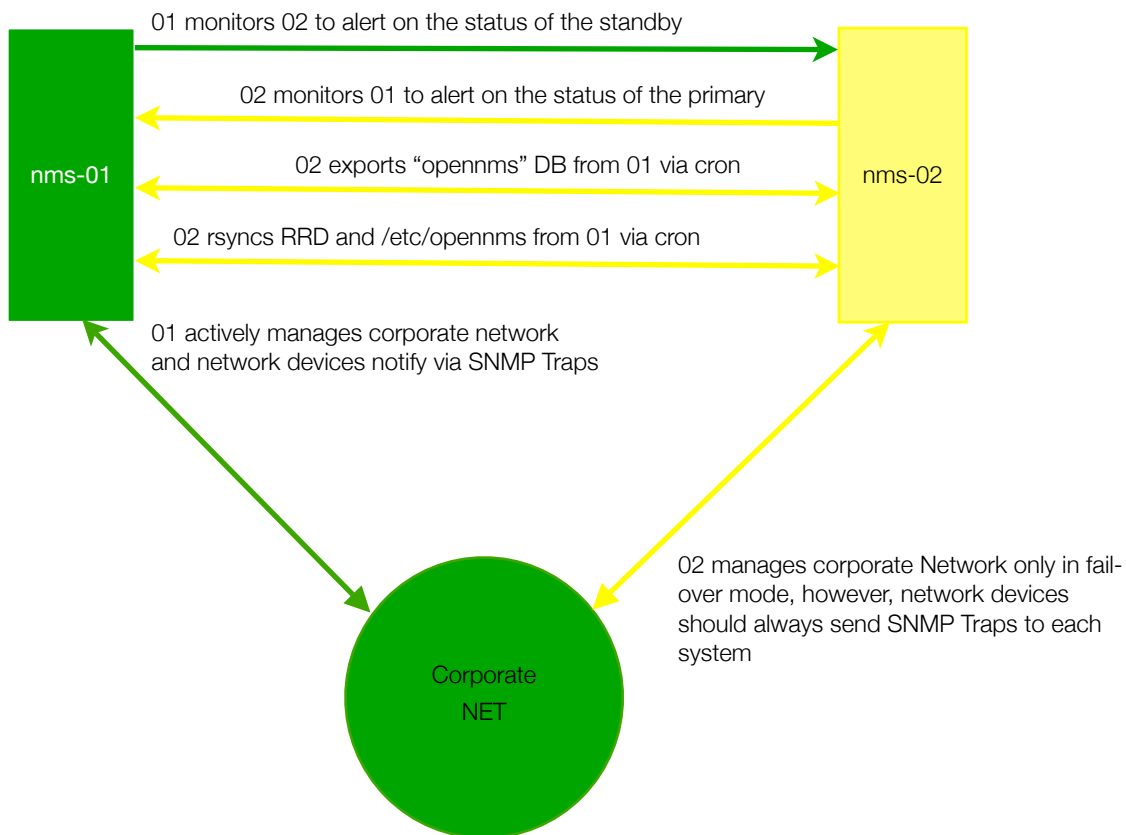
01 monitors 02 to alert on the status of the standby

02 monitors 01 to alert on the status of the primary

nms-01

02 exports “opennms” DB from 01 via cron

nms-02

02 rsyncs RRD and /etc/opennms from 01 via cron

01 actively manages corporate network and network devices notify via SNMP Traps

02 manages corporate Network only in fail-over mode, however, network devices should always send SNMP Traps to each system

Corporate NET